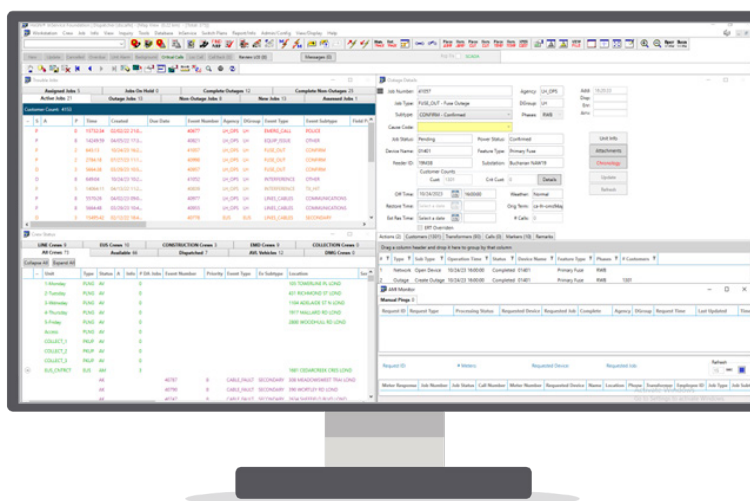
Assigned Jobs 1 | Jobs On Hold 0 | Complete Outages 12 | Complete Non-Outages 23
Active Jobs 37 | Outage Jobs 13 | Non-Outage Jobs 8 | New Jobs 13 | Assessed Jobs 1

Customer Count: 4150

| Type | Timer | Created | Due Date | Event Number | Agency | DGroup | Event Type | Event Subtype |
|---|---|---|---|---|---|---|---|---|
| P | | | | 40977 | UH_OPS | UH | EMERG_CALL | POLICE |
| P | | | | 40901 | UH_OPS | UH | EQUIP_ISSUE | OTHER |
| P | | | | 41057 | UH_OPS | UH | FUSE_OUT | CONFIRM |
| P | | | | 40986 | UH_OPS | UH | FUSE_OUT | CONFIRM |
| P | | | | | UH_OPS | UH | FUSE_OUT | CONFIRM |
| P | | | | 41002 | UH_OPS | UH | INTERFERENCE | OTHER |
| P | | | | 40939 | UH_OPS | UH | INTERFERENCE | TV_INT |
| P | | | | | UH_OPS | UH | LINES_CABLES | COMMUNICATIONS |
| P | | | | | UH_OPS | UH | LINES_CABLES | COMMUNICATIONS |
| P | | | | 40778 | | | LINES_CABLES | SECONDARY |

LINE Crews 10 | BUS Crews 10 | CONSTRUCTION Crews 3 | EMO Crews 0 | COLLECTION Crews 0
All Crews 71 | Available 66 | Dispatched 7 | AVL Vehicles 12 | DMG Crews 0

| Unit | Type | Status | Event Number | Location |
|---|---|---|---|---|
| 1-Monday | FUSE | AV | | 105 TOWERLINE N LOND |
| 2-Tuesday | FUSE | AV | | 821 RICHMOND ST LOND |
| 3-Wednesday | FUSE | AV | | 1144 ADELAIDE ST N LOND |
| 4-Thursday | FUSE | AV | | 971 WHARNCLIFFE RD LOND |
| 5-Friday | FUSE | AV | | 2800 WOODHULL RD LOND |
| Access | FUSE | AV | | |
| COLLECT_1 | PRUP | AV | | |
| COLLECT_2 | PRUP | AV | | |
| COLLECT_3 | PRUP | AV | | |
| SUS_CNTRCT | SUS | AM | | 1061 COMMISSIONERS LOND |
| | | AM | 40787 | 208 MEADOWSWEET TRAIL LOND |
| | | AM | 40788 | 399 WORTLEY RD LOND |

Outage Details
Job Number 41057 | Agency UH_OPS
Job Type FUSE_OUT - Fuse Outage | DGroup UH
Subtype CONFIRM - Confirmed | Phases RWB
Cause Code
Job Status Pending | Power Status Confirmed
Device Name 01401 | Feature Type Primary Fuse
Feeder ID 18M38 | Substation Buchanan NAM18
Customer Counts
Cust 1301 | Crit Cust 0 | Details
Off Time 10/24/2023 16:00:00 | Weather Normal
Restore Time | Orig Term
Est Res Time Select a date | # Calls 0
ERT Override
Unit Info
Attachments
Chronology
Update
Refresh

Actions (2) | Customers (1301) | Transformers (80) | Calls (0) | Markers (10) | Remarks
Drag a column header and drop it here to group by that column

| # | Type | Job Type | Operation Time | Status | Device Name | Feature Type | Phases | # Customers |
|---|---|---|---|---|---|---|---|---|
| 1 | Network | Open Device | 10/24/23 16:00 | Completed | 01401 | Primary Fuse | RWB | |
| 2 | Outage | Create Outage | 10/24/23 16:00 | Completed | 01401 | Primary Fuse | RWB | 1301 |

AMI Monitor
Manual Pings 0

| Request ID | Request Type | Processing Status | Requested Device | Requested Job | Complete | Agency | DGroup | Request Timer | Last Updated |
|---|---|---|---|---|---|---|---|---|---|

Request ID | # Meters | Requested Device | Requested Job | Refresh

| Meter Response | Job Number | Meter Number | Status | Call Number | Meter Number | Requested Device | Name | Location | Phase | Transformer | Employee ID | Job Type | Job Subtype |
|---|---|---|---|---|---|---|---|---|---|---|---|---|---|